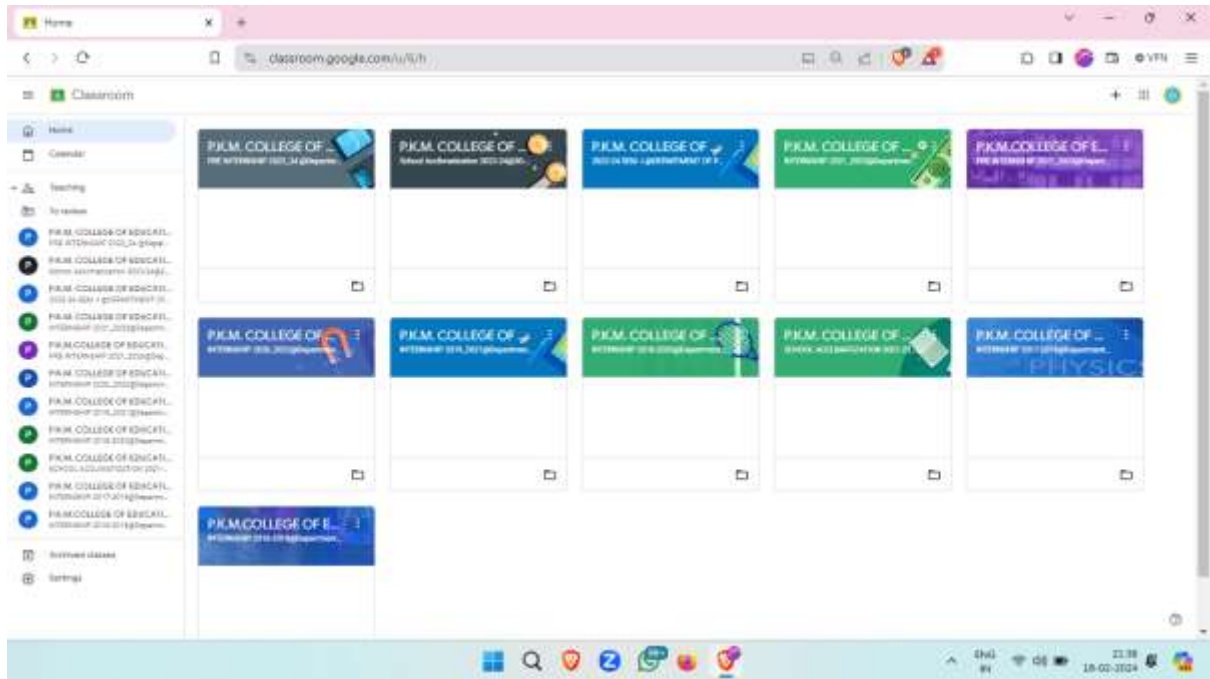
Home

classroom.google.com/u/0/h

VPN

Classroom

Home
Calendar
Teaching
To review
P.K.M. COLLEGE OF EDUCATI...
P.K.M. COLLEGE OF EDUCATI...
P.K.M. COLLEGE OF EDUCATI...
P.K.M. COLLEGE OF EDUCATI...
P.K.M.COLLEGE OF EDUCATI...
P.K.M. COLLEGE OF EDUCATI...
P.K.M. COLLEGE OF EDUCATI...
P.K.M. COLLEGE OF EDUCATI...
P.K.M. COLLEGE OF EDUCATI...
P.K.M. COLLEGE OF EDUCATI...
P.K.M.COLLEGE OF EDUCATI...
Archived classes
Settings

P.K.M. COLLEGE OF ...
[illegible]

P.K.M. COLLEGE OF ...
School Accreditation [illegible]

P.K.M. COLLEGE OF ...
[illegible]

P.K.M. COLLEGE OF ...
INTERNSHIP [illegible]

P.K.M.COLLEGE OF E...
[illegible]

P.K.M. COLLEGE OF ...
INTERNSHIP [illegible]

P.K.M. COLLEGE OF ...
INTERNSHIP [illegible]

P.K.M. COLLEGE OF ...
INTERNSHIP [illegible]

P.K.M. COLLEGE OF ...
SCHOOL ACCREDITATION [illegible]

P.K.M. COLLEGE OF ...
INTERNSHIP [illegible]
PHYSICS

P.K.M.COLLEGE OF E...
INTERNSHIP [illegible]

ENG IN
21:38
18-02-2024